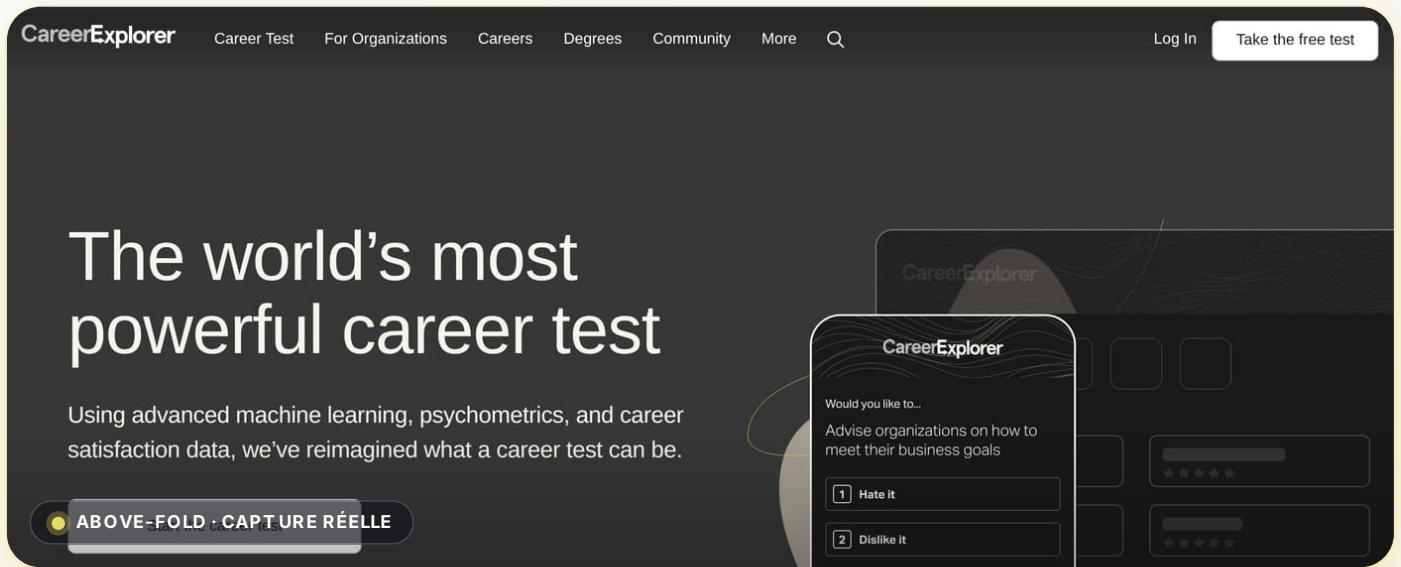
CareerExplorer Career Test For Organizations Careers Degrees Community More Log In Take the free test

The world’s most powerful career test

Using advanced machine learning, psychometrics, and career satisfaction data, we’ve reimagined what a career test can be.

ABOVE-FOLD · CAPTURE RÉELLE

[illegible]

CareerExplorer

CareerExplorer

Would you like to...

Advise organizations on how to meet their business goals

1 Hate it

2 Dislike it